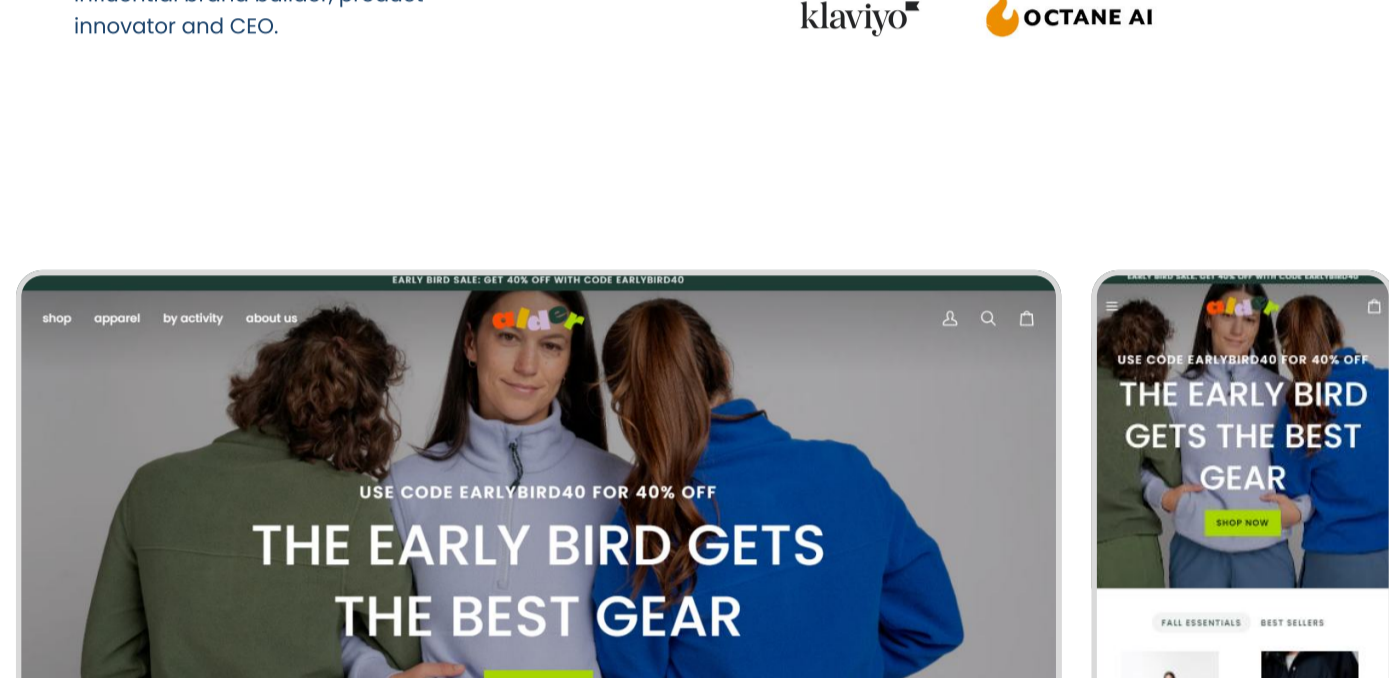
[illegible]
innovator and CEO.

klaviyo

OCTANE AI

EARLY BIRD SALE: GET 40% OFF WITH CODE EARLYBIRD40

shop apparel by activity about us

alder

USE CODE EARLYBIRD40 FOR 40% OFF

THE EARLY BIRD GETS THE BEST GEAR

EARLY BIRD SALE: GET 40% OFF WITH CODE EARLYBIRD40

alder

USE CODE EARLYBIRD40 FOR 40% OFF

THE EARLY BIRD GETS THE BEST GEAR

SHOP NOW

FALL ESSENTIALS BEST SELLERS